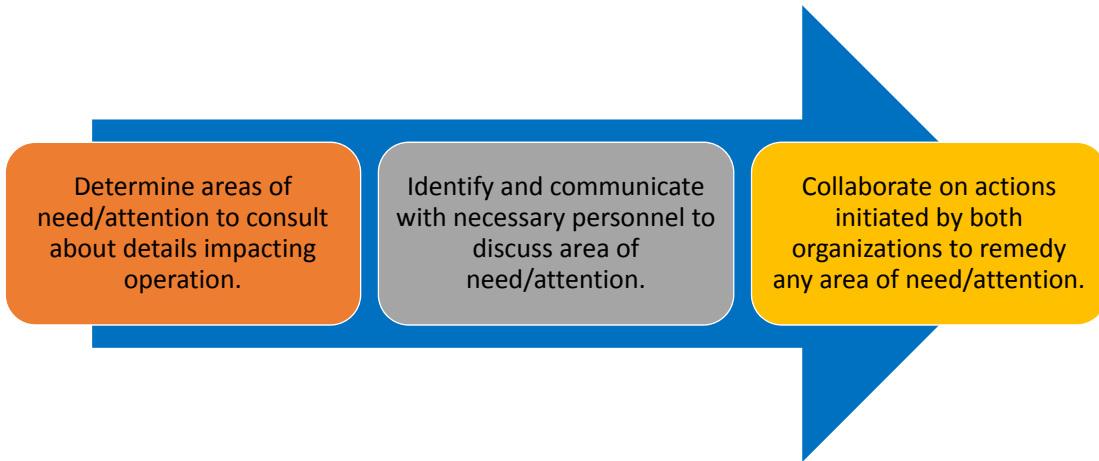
Determine areas of need/attention to consult about details impacting operation.

Identify and communicate with necessary personnel to discuss area of need/attention.

Collaborate on actions initiated by both organizations to remedy any area of need/attention.